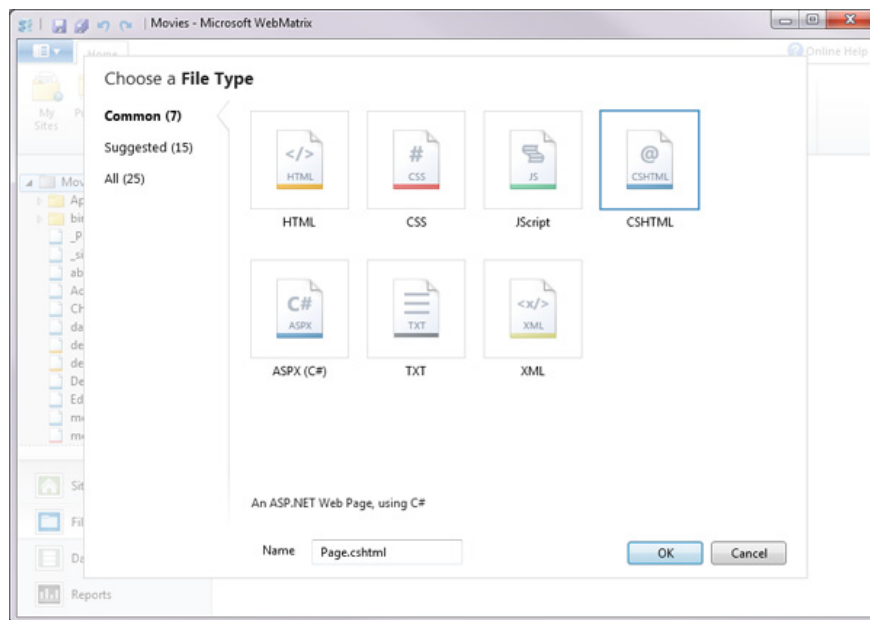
| Movies - Microsoft WebMatrix

Home

Online Help

My Sites

Mov

Ap

bi

_P

_si

ab

Ac

Ch

da

de

de

De

Ed

m

m

Sit

Fil

Da

Reports

Choose a **File Type**

**Common (7)**

Suggested (15)

All (25)

</> HTML

HTML

# CSS

CSS

JS

JScript

@ CSHTML

CSHTML

C# ASPX

ASPX (C#)

TXT

TXT

<x/> XML

XML

An ASP.NET Web Page, using C#

Name Page.cshtml

OK

Cancel